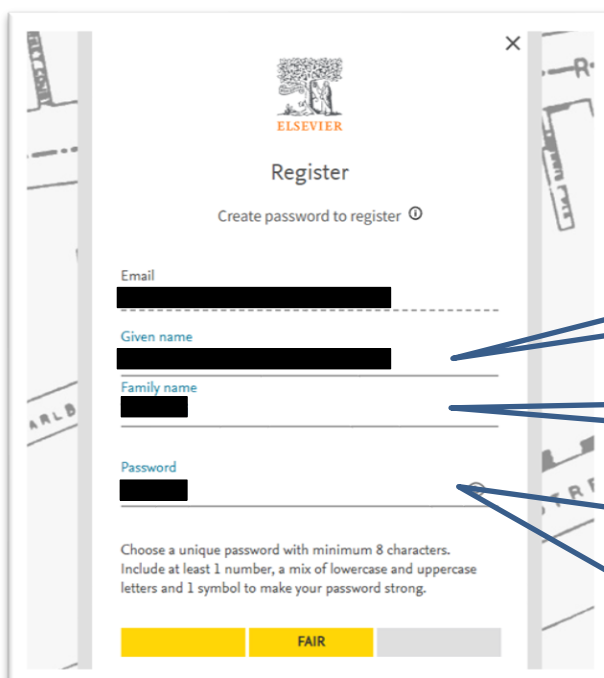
×

ELSEVIER

Register

Create password to register ⓘ

Email
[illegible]

Given name
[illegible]

Family name
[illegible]

Password
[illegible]

Choose a unique password with minimum 8 characters. Include at least 1 number, a mix of lowercase and uppercase letters and 1 symbol to make your password strong.

FAIR